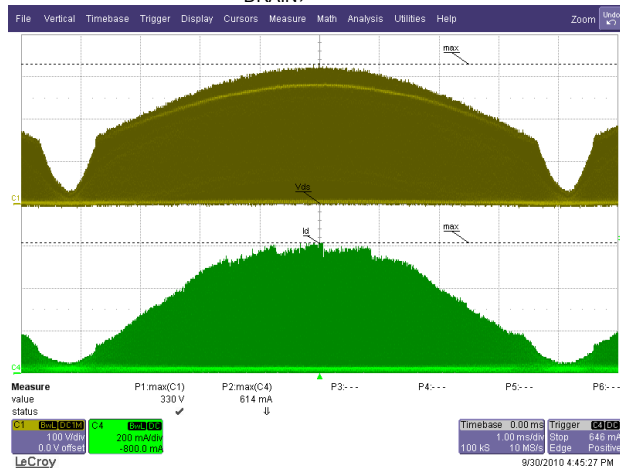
DRAIN)

File Vertical Timebase Trigger Display Cursors Measure Math Analysis Utilities Help Zoom Undo

max

C1

Vds

Id

max

C4

Measure P1:max(C1) P2:max(C4) P3:- - - P4:- - - P5:- - - P6:- - -
value 330 V 614 mA
status ✔ ⇓

C1 BwL DC1M 100 V/div 0.0 V offset

C4 BwL DC 200 mA/div -800.0 mA

Timebase 0.00 ms 1.00 ms/div 100 kS 10 MS/s

Trigger C4 DC Stop 646 mA Edge Positive

LeCroy 9/30/2010 4:45:27 PM